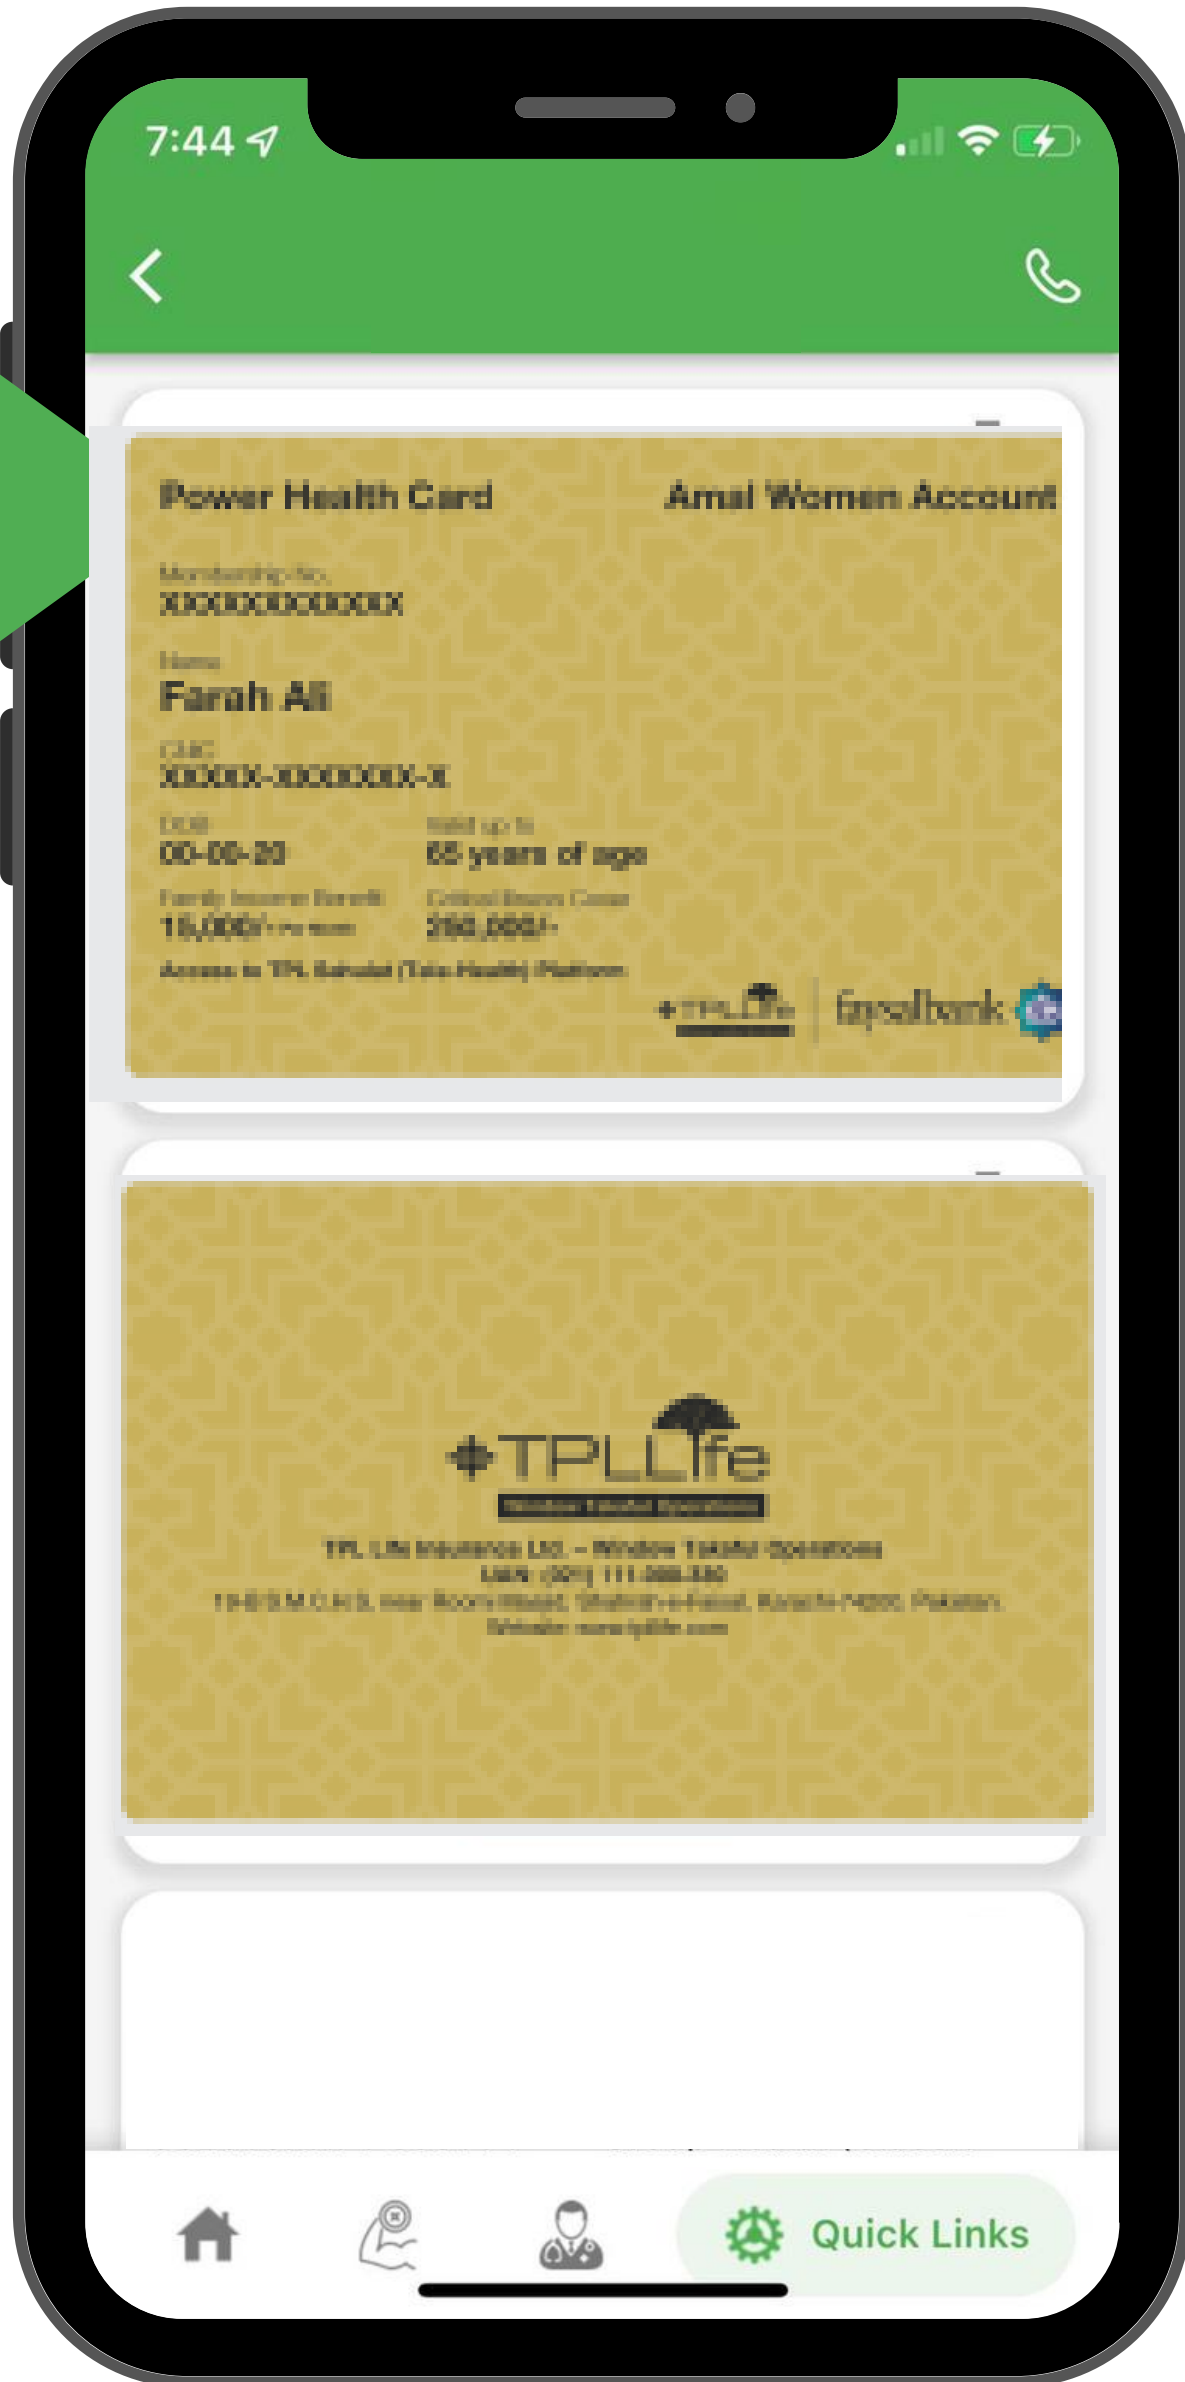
7:44

Power Health Card
Amal Women Account

Membership No.
XXXXXXXXXXXX

Name
Farah Ali

CNIC
XXXXX-XXXXXXX-X

DOB
00-00-20

Valid up to
65 years of age

Family Income Benefit
15,000/- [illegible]

Critical Illness Cover
250,000/-

Access to TPL Sehat (Tele-Health) Platform

TPL Life
faysalbank

TPLLife
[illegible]
TPL Life Insurance Ltd. – Window Takaful Operations
UAN: (021) 111-000-330
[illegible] Karachi-74000, Pakistan.
Website: www.tpllife.com

Quick Links